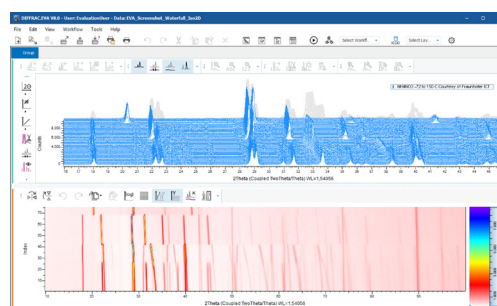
DIFFRAC.EVA V6.0 - User:EvaluationUser - Data:EVA_Screenshot_Waterfall_3vs2D

File Edit View Workflow Tools Help

Select Workfl

Select Lev...

Group

2D

NH4NO3 - T2 to 150 C Courtesy of Fraunhofer ICT

6,000

5,000

4,000

3,000

2,000

1,000

Counts

16 17 18 19 20 21 22 23 24 25 26 27 28 29 30 31 32 33 34 35 36 37 38 39 40 41 42 43 44

2Theta (Coupled TwoTheta/Theta) WL=1.54060

70

60

50

40

30

20

10

Index

10 20 30 40 50 60 70 80

2Theta (Coupled TwoTheta/Theta) WL=1.54060